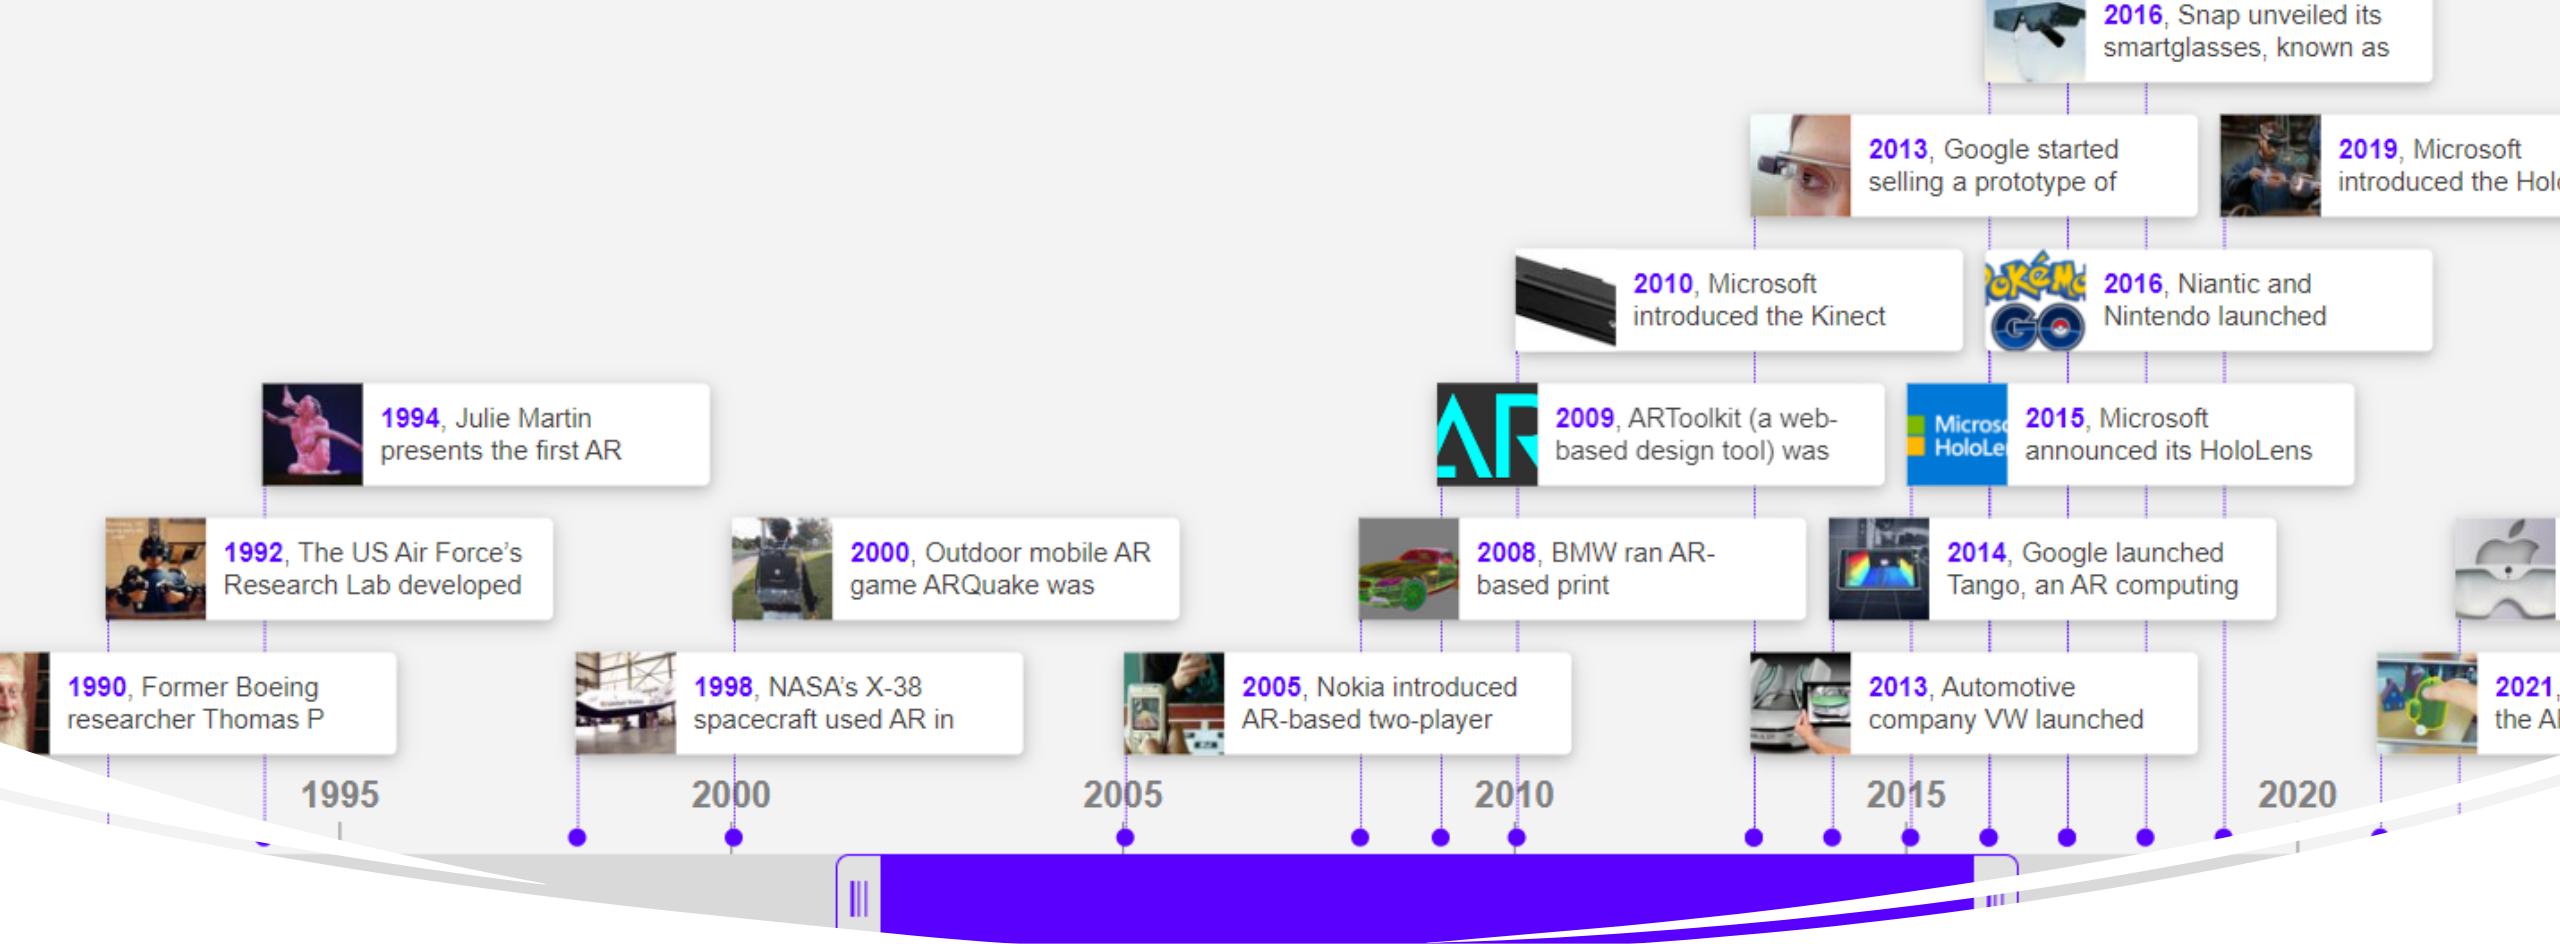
2016, Snap unveiled its smartglasses, known as

2013, Google started selling a prototype of

2019, Microsoft introduced the Hol

2010, Microsoft introduced the Kinect

2016, Niantic and Nintendo launched

1994, Julie Martin presents the first AR

2009, ARToolkit (a web-based design tool) was

Microso HoloLe

2015, Microsoft announced its HoloLens

1992, The US Air Force's Research Lab developed

2000, Outdoor mobile AR game ARQuake was

2008, BMW ran AR-based print

2014, Google launched Tango, an AR computing

1990, Former Boeing researcher Thomas P

1998, NASA's X-38 spacecraft used AR in

2005, Nokia introduced AR-based two-player

2013, Automotive company VW launched

2021, the A

1995

2000

2005

2010

2015

2020